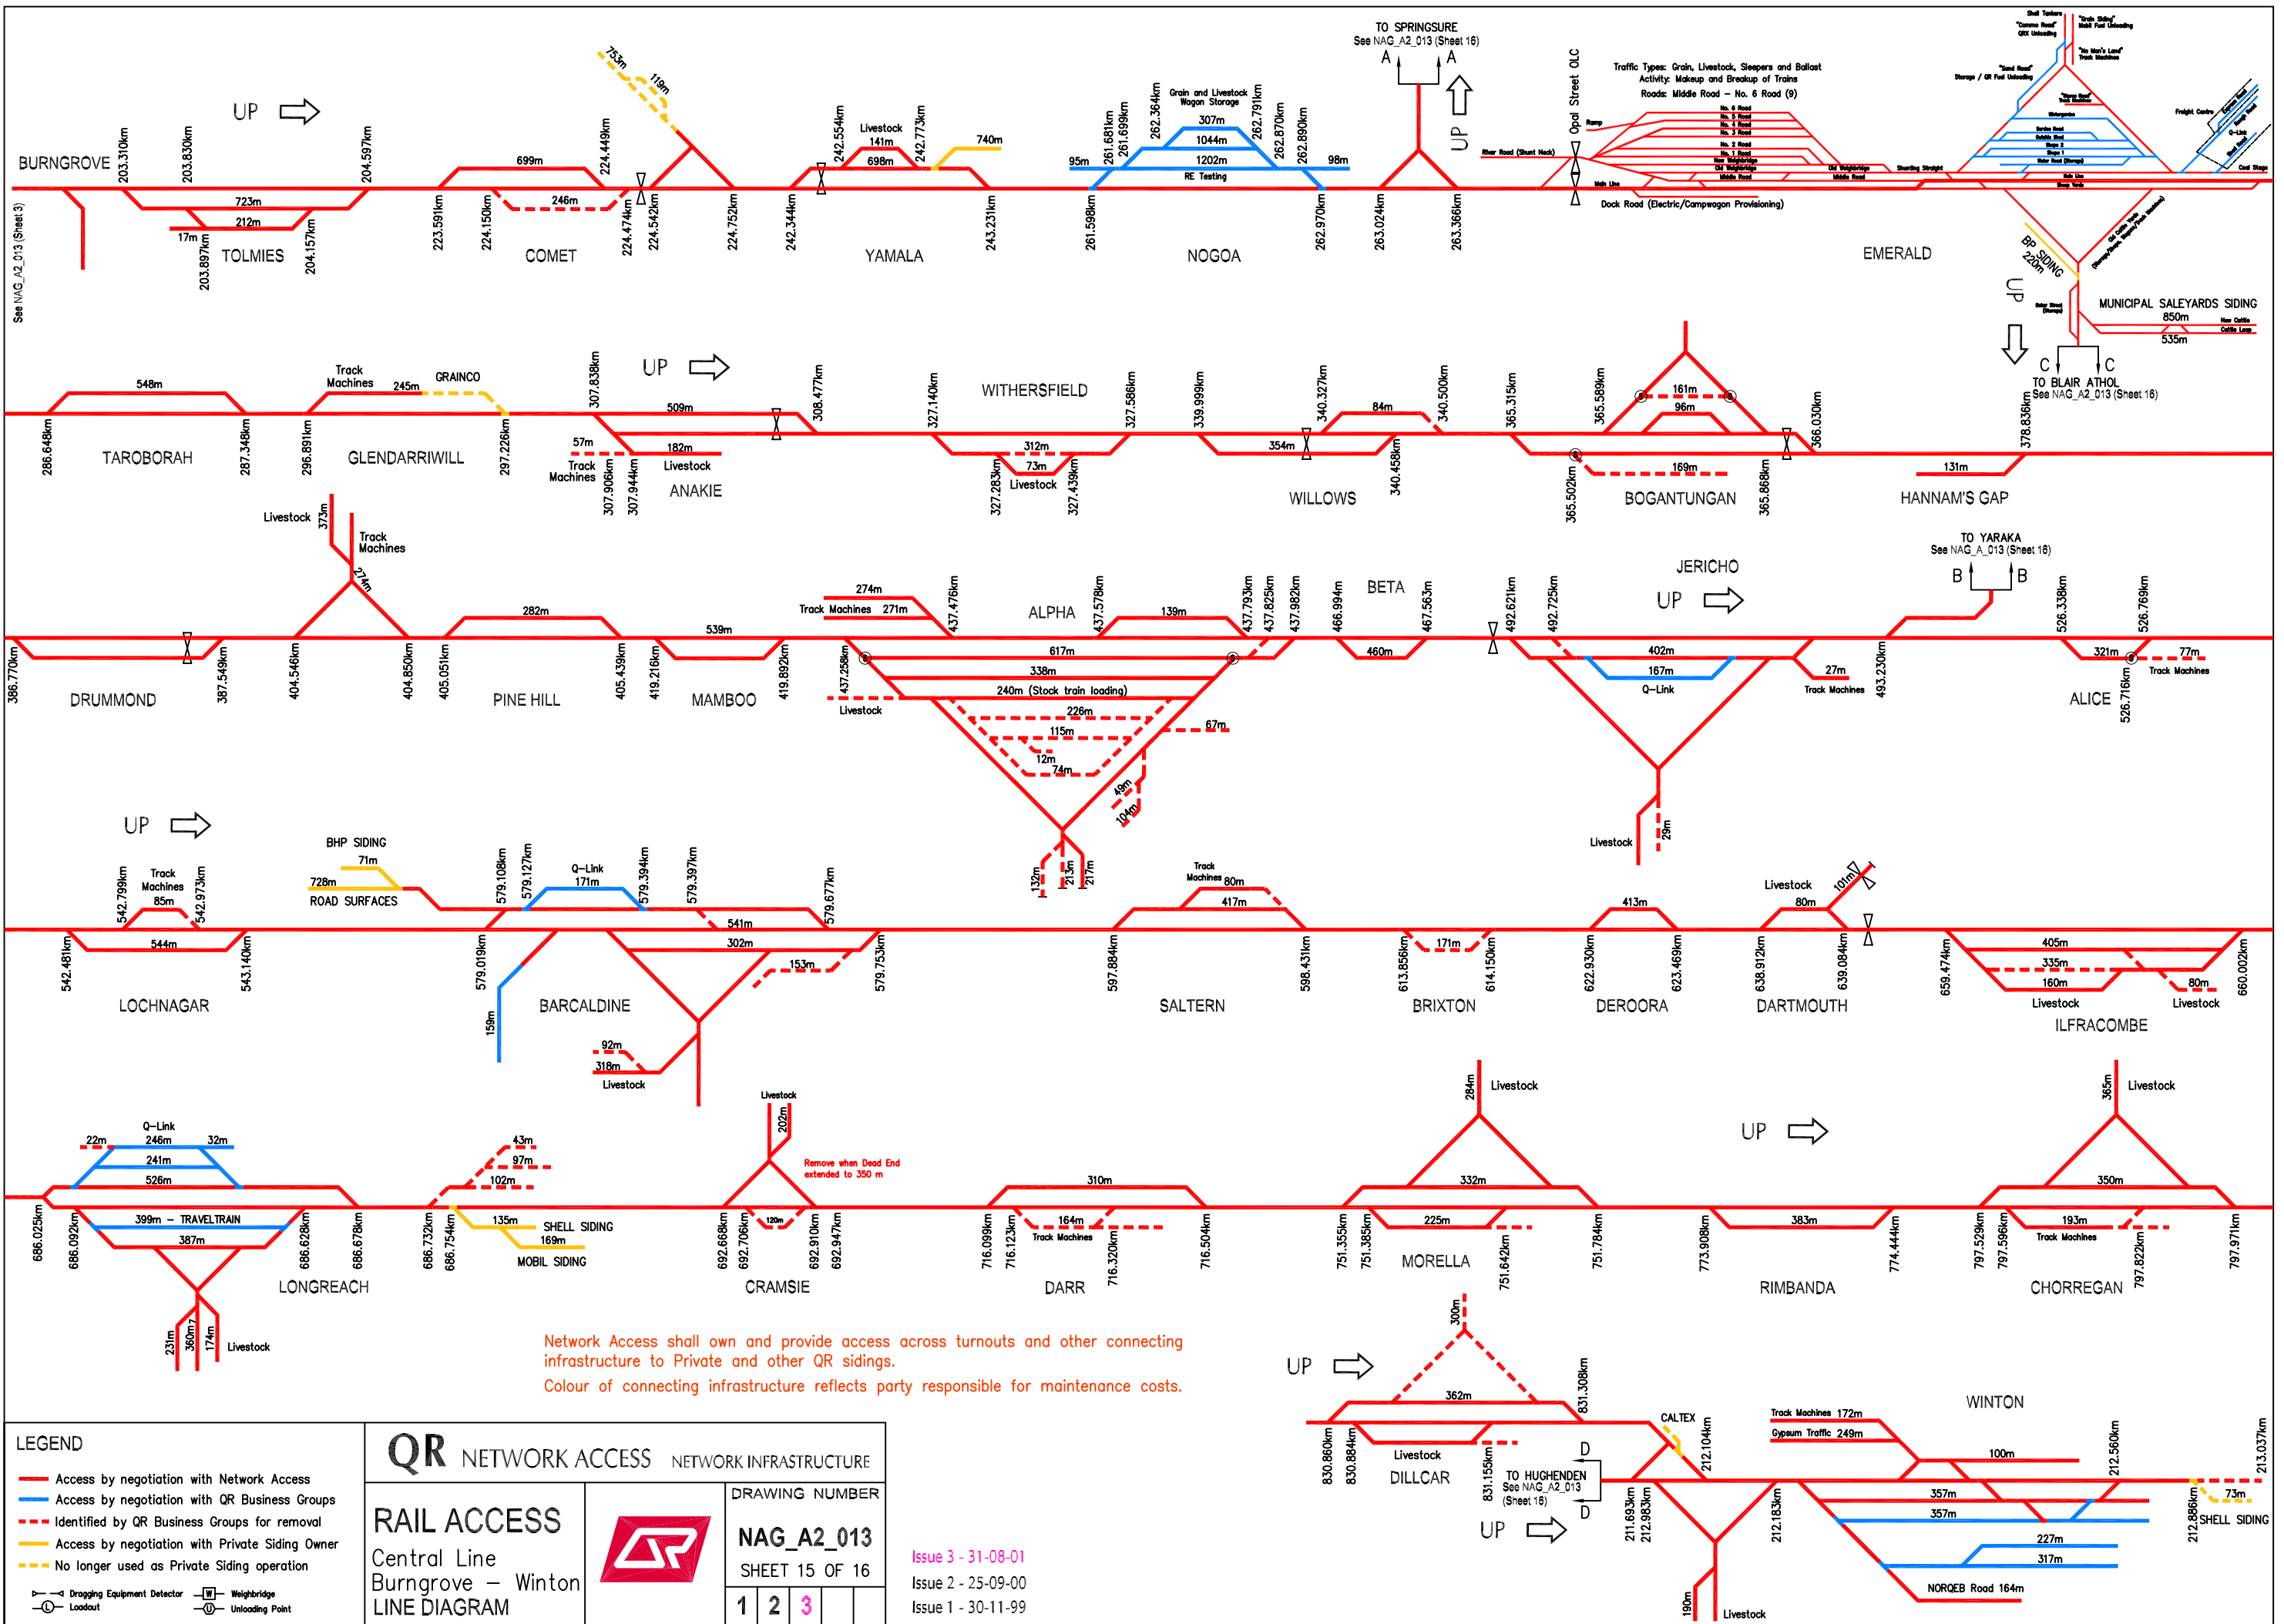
UP
BURNGROVE
203.310km
203.830km
699m
204.597km
723m
212m
17m
203.897km
TOLMIES
204.157km
See NAG_A2_013 (Sheet 3)
753m
119m
224.449km
246m
223.591km
224.150km
COMET
224.474km
224.542km
224.752km
Livestock
141m
698m
242.554km
242.773km
740m
242.344km
YAMALA
243.231km
Grain and Livestock Wagon Storage
307m
1044m
1202m
RE Testing
95m
261.681km
261.699km
262.364km
262.791km
262.870km
262.890km
98m
261.598km
NOGOA
262.970km
TO SPRINGSURE
See NAG_A2_013 (Sheet 16)
A
A
UP
263.024km
263.366km
Opal Street OLC
Traffic Types: Grain, Livestock, Sleepers and Ballast
Activity: Makeup and Breakup of Trains
Roads: Middle Road – No. 6 Road (9)
River Road (Shunt Neck)
Main Line
Dock Road (Electric/Campwagon Provisioning)
Shunting Straight
Freight Centre
Coal Stage
EMERALD
BP SIDING
220m
UP
MUNICIPAL SALEYARDS SIDING
850m
535m
C
C
TO BLAIR ATHOL
See NAG_A2_013 (Sheet 16)
378.836km
548m
286.648km
TAROBORAH
287.348km
Track Machines
245m
GRAINCO
296.891km
GLENDARRIWILL
297.226km
307.838km
UP
509m
57m
Track Machines
182m
Livestock
307.906km
307.944km
ANAKIE
308.477km
327.140km
WITHERSFIELD
312m
73m
Livestock
327.283km
327.439km
327.586km
339.999km
354m
340.327km
84m
340.500km
WILLOWS
340.458km
365.315km
365.589km
161m
96m
169m
365.502km
BOGANTUNGAN
365.868km
366.030km
131m
HANNAM'S GAP
Livestock
373m
Track Machines
274m
386.770km
DRUMMOND
387.549km
404.546km
404.850km
282m
405.051km
PINE HILL
405.439km
539m
419.216km
MAMBOO
419.892km
274m
Track Machines 271m
437.476km
ALPHA
437.578km
139m
437.793km
437.825km
437.982km
617m
338m
240m (Stock train loading)
226m
115m
12m
74m
67m
49m
104m
437.256km
Livestock
132m
213m
217m
466.994km
BETA
467.563m
460m
492.621km
492.725km
JERICHO
UP
402m
167m
Q–Link
27m
Track Machines
493.230km
Livestock
29m
TO YARAKA
See NAG_A_013 (Sheet 16)
B
B
526.338km
526.769km
321m
77m
Track Machines
ALICE
526.716km
UP
Track Machines
85m
542.799km
542.973km
544m
542.481km
LOCHNAGAR
543.140km
BHP SIDING
71m
728m
ROAD SURFACES
579.108km
579.127km
Q–Link
171m
579.394km
579.397km
541m
579.677km
302m
153m
579.019km
159m
BARCALDINE
92m
318m
Livestock
579.753km
Track Machines
80m
417m
597.884km
SALTERN
598.431km
171m
613.856km
BRIXTON
614.150km
413m
622.930km
DEROORA
623.469km
Livestock
80m
101m
638.912km
DARTMOUTH
639.084km
405m
335m
160m
80m
659.474km
Livestock
Livestock
ILFRACOMBE
660.002km
Q–Link
22m
246m
32m
241m
526m
399m – TRAVELTRAIN
387m
686.025km
686.092km
686.628km
686.678km
LONGREACH
231m
360m
174m
Livestock
43m
97m
102m
135m
SHELL SIDING
169m
MOBIL SIDING
686.732km
686.754km
Livestock
202m
Remove when Dead End extended to 350 m
120m
692.668km
692.706km
692.910km
692.947km
CRAMSIE
310m
164m
Track Machines
716.099km
716.123km
716.320km
716.504km
DARR
284m
Livestock
332m
225m
751.355km
751.385km
MORELLA
751.642km
751.784km
UP
383m
773.908km
RIMBANDA
774.444km
365m
Livestock
350m
193m
Track Machines
797.529km
797.596km
CHORREGAN
797.822km
797.971km
Network Access shall own and provide access across turnouts and other connecting infrastructure to Private and other QR sidings.
Colour of connecting infrastructure reflects party responsible for maintenance costs.
UP
300m
362m
831.308km
830.860km
830.884km
Livestock
DILLCAR
831.155km
D
TO HUGHENDEN
See NAG_A2_013 (Sheet 16)
D
UP
CALTEX
212.104km
211.693km
212.983km
212.183km
190m
Livestock
Track Machines 172m
Gypsum Traffic 249m
WINTON
100m
357m
357m
227m
317m
NORQEB Road 164m
212.560km
212.886km
73m
SHELL SIDING
213.037km
LEGEND
Access by negotiation with Network Access
Access by negotiation with QR Business Groups
Identified by QR Business Groups for removal
Access by negotiation with Private Siding Owner
No longer used as Private Siding operation
Dragging Equipment Detector
Weighbridge
Loadout
Unloading Point
QR NETWORK ACCESS NETWORK INFRASTRUCTURE
RAIL ACCESS
Central Line
Burngrove – Winton
LINE DIAGRAM
DRAWING NUMBER
NAG_A2_013
SHEET 15 OF 16
1 2 3
Issue 3 - 31-08-01
Issue 2 - 25-09-00
Issue 1 - 30-11-99